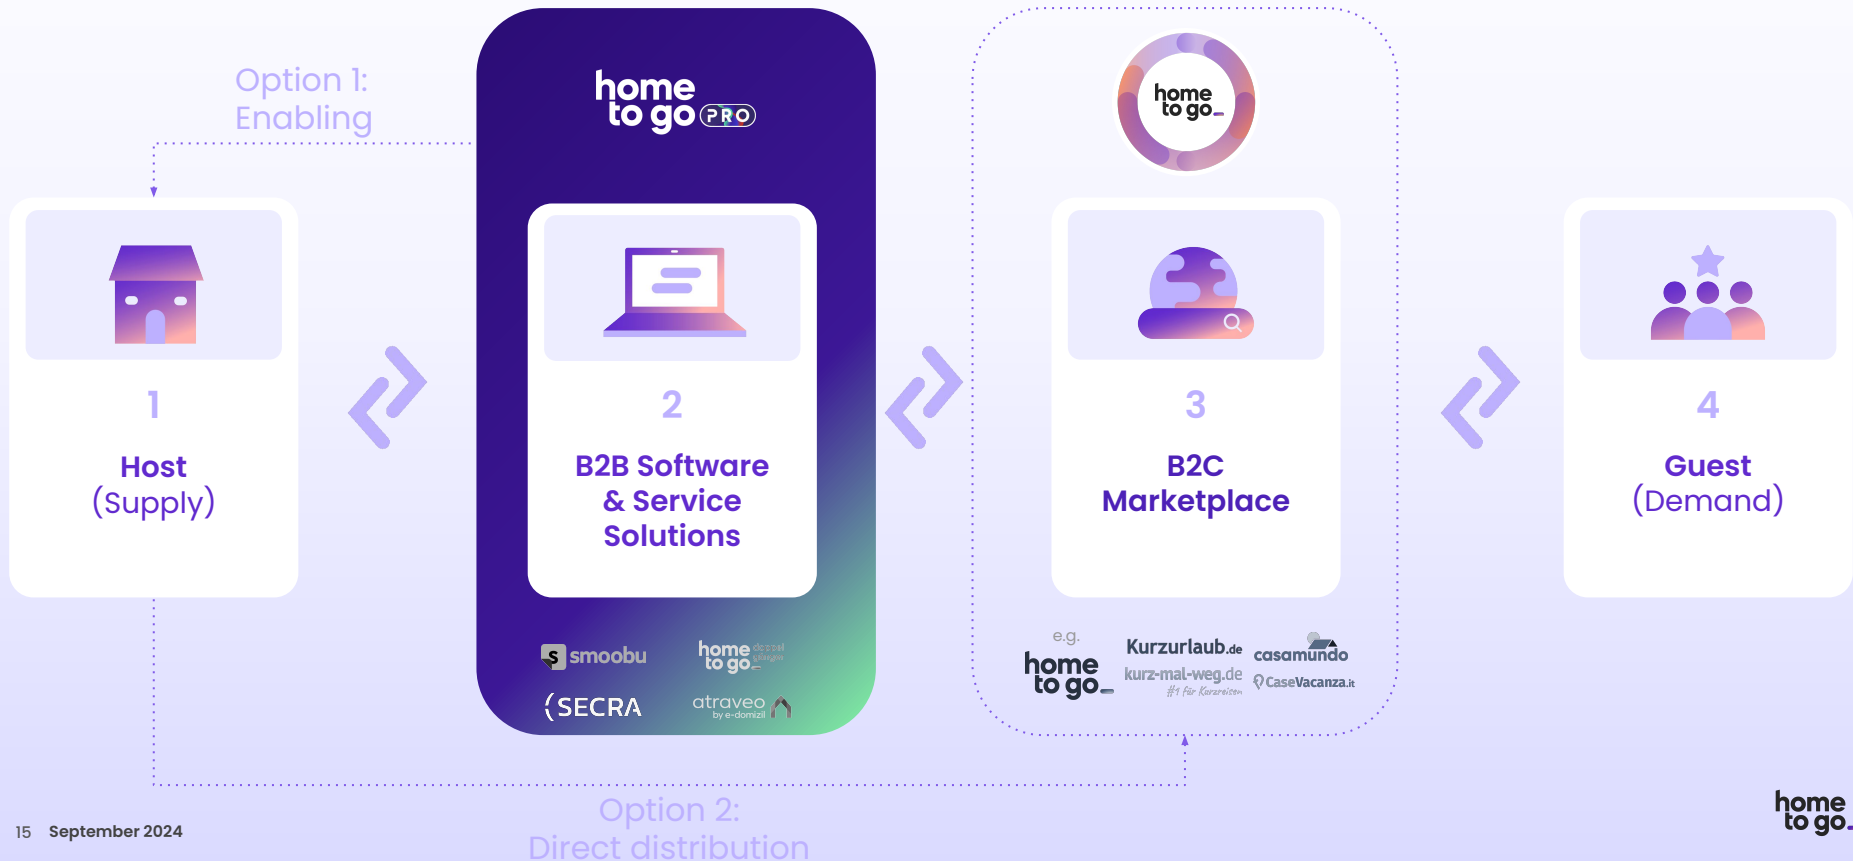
Option 1:
Enabling

home to go PRO

home to go

1
Host
(Supply)

2
B2B Software & Service Solutions

3
B2C Marketplace

4
Guest
(Demand)

smoobu
home to go
SECRA
atraveo by e-domizil

e.g.
home to go
Kurzurlaub.de
kurz-mal-weg.de #1 für Kurzreisen
casamundo
CaseVacanza.it

Option 2:
Direct distribution

15 September 2024

home to go